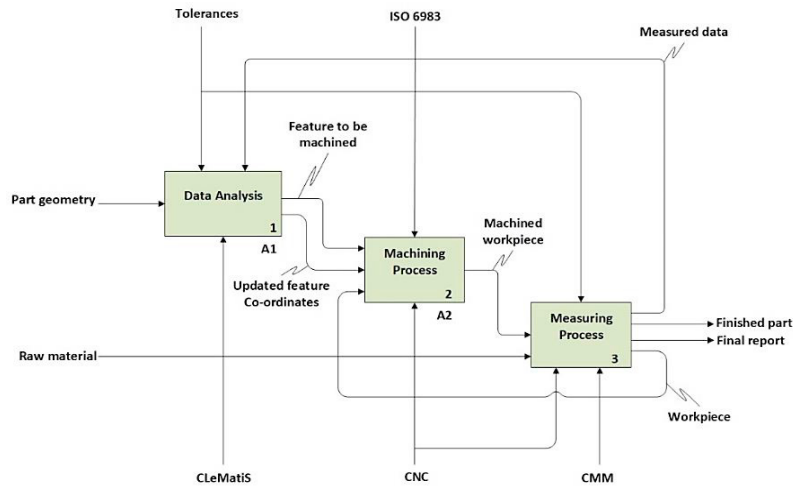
Tolerances

ISO 6983

Measured data

Feature to be machined

Part geometry

Data Analysis
1
A1

Machining Process
2
A2

Machined workpiece

Updated feature Co-ordinates

Measuring Process
3

Finished part

Final report

Raw material

Workpiece

CLeMatiS

CNC

CMM